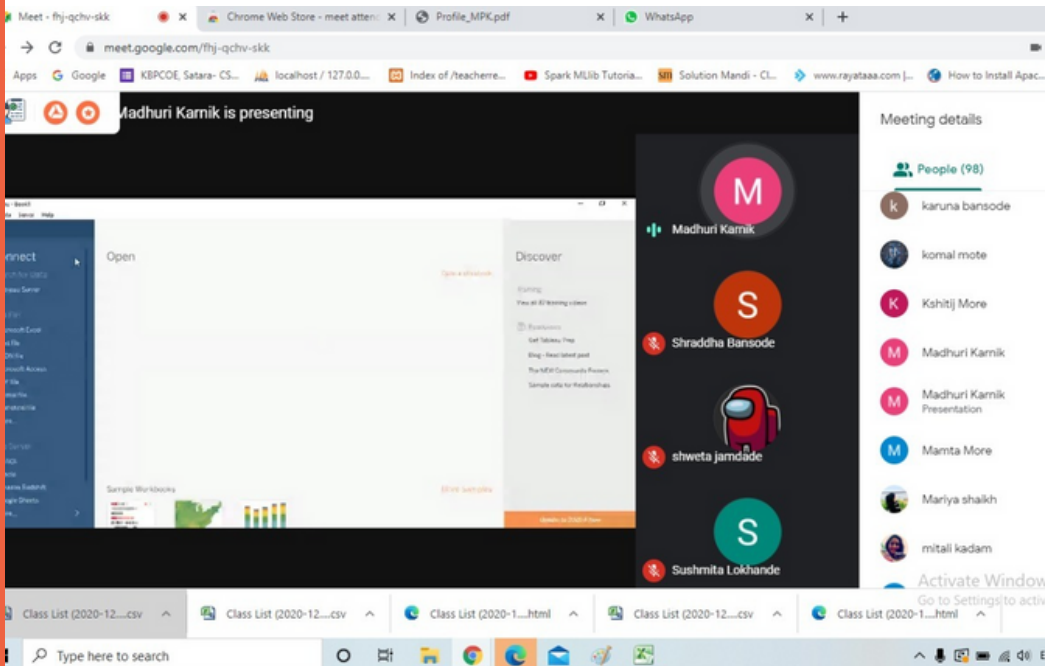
Meet - fhj-qchv-skk | Chrome Web Store - meet atten | Profile_MPK.pdf | WhatsApp | +

meet.google.com/fhj-qchv-skk

Apps | Google | KBPCOE, Satara- CS... | localhost / 127.0.0.... | Index of /teacherre... | Spark MLlib Tutoria... | Solution Mandi - Cl... | www.rayataaa.com |... | How to Install Apac...

Madhuri Karnik is presenting

onnect

Open

Discover

Sample Workbooks

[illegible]

M
Madhuri Karnik

S
Shraddha Bansode

shweta jamdade

S
Sushmita Lokhande

Meeting details

People (98)

karuna bansode
komal mote
Kshitij More
Madhuri Karnik
Madhuri Karnik
Presentation
Mamta More
Mariya shaikh
mitali kadam

Activate Windows
Go to Settings to activ

Class List (2020-12....csv | Class List (2020-12....csv | Class List (2020-1....html | Class List (2020-12....csv | Class List (2020-1....html

Type here to search